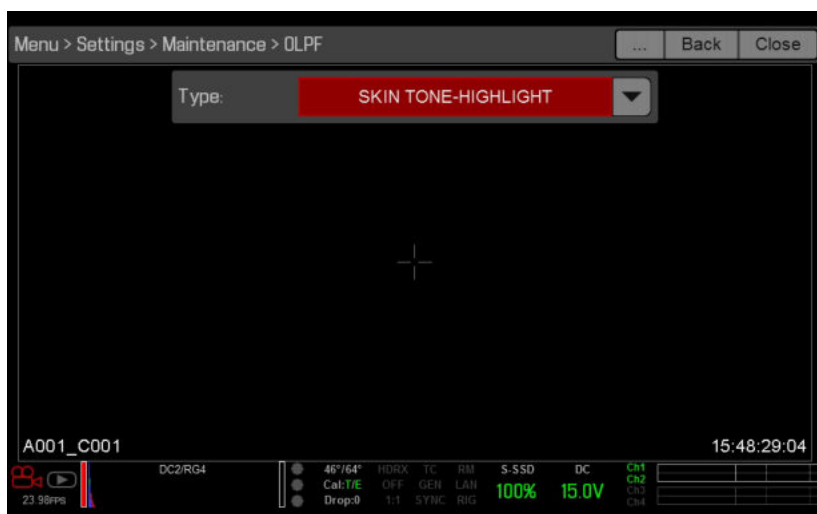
Menu > Settings > Maintenance > OLPF

...

Back

Close

Type:

SKIN TONE-HIGHLIGHT

A001_C001

15:48:29:04

23.98FPS

DC2/RG4

46°/64°
Cal:T/E
Drop:0

HDRX
OFF
1:1

TC
GEN
SYNC

RM
LAN
RIG

S-SSD
100%

DC
15.0V

Ch1
Ch2
Ch3
Ch4